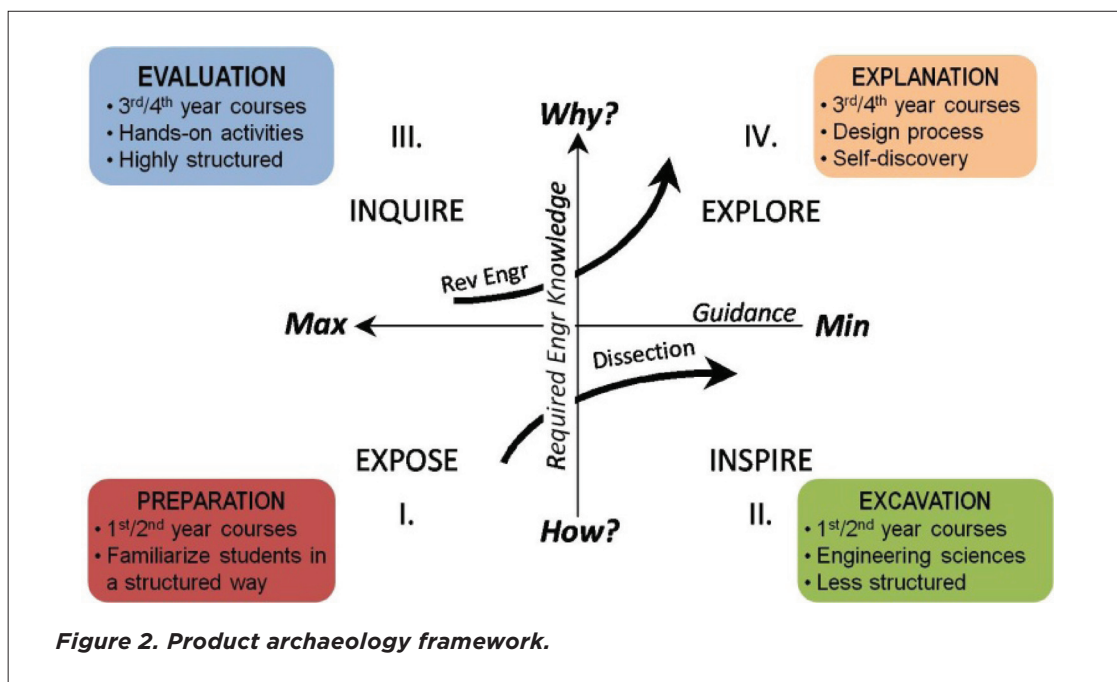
EVALUATION
• 3rd/4th year courses
• Hands-on activities
• Highly structured

III.

Why?

IV.

EXPLANATION
• 3rd/4th year courses
• Design process
• Self-discovery

INQUIRE

EXPLORE

Required Engr Knowledge

Rev Engr

Max

Guidance

Min

Dissection

EXPOSE

INSPIRE

PREPARATION
• 1st/2nd year courses
• Familiarize students in a structured way

I.

How?

II.

EXCAVATION
• 1st/2nd year courses
• Engineering sciences
• Less structured

Figure 2. Product archaeology framework.